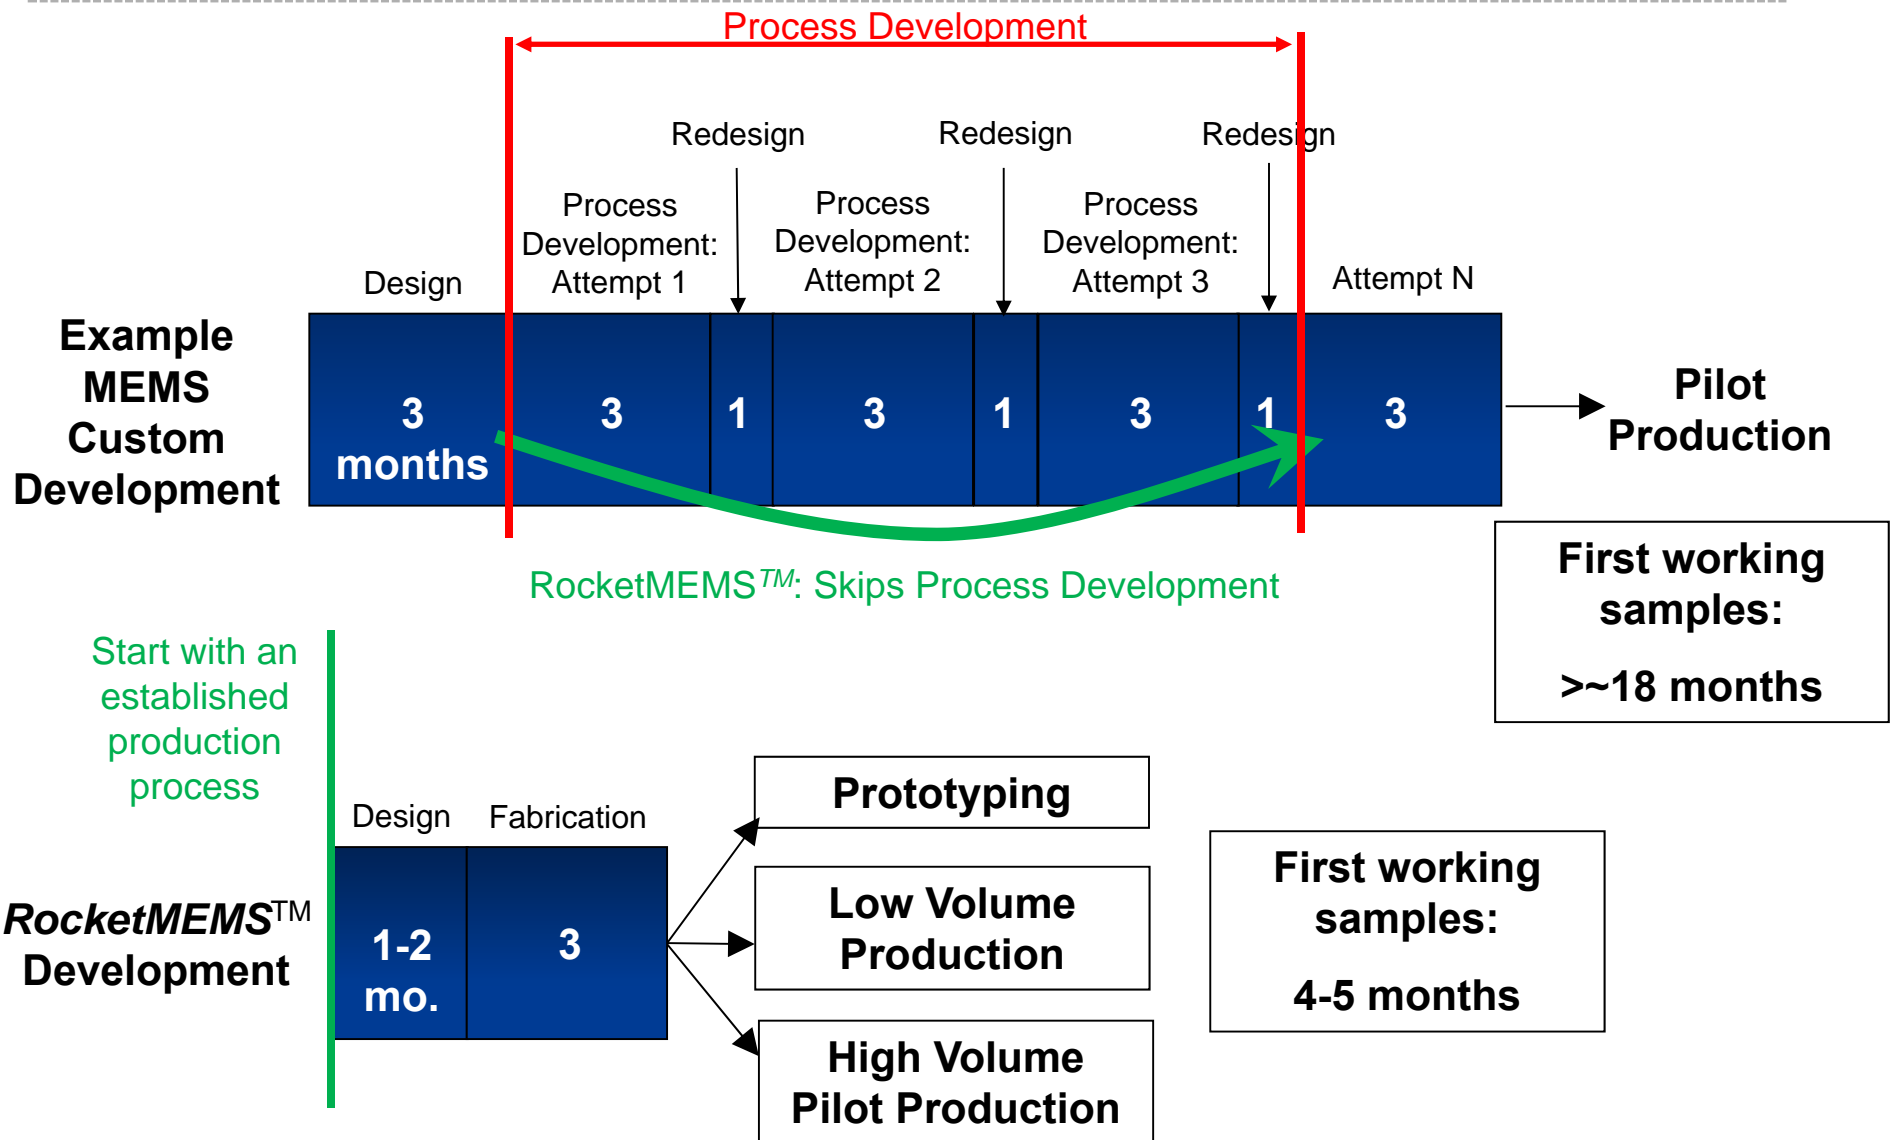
Process Development

Redesign Redesign Redesign

Design

Process Development: Attempt 1

Process Development: Attempt 2

Process Development: Attempt 3

Attempt N

Example MEMS Custom Development

| 3 months | 3 | 1 | 3 | 1 | 3 | 1 | 3 |
|---|---|---|---|---|---|---|---|

Pilot Production

RocketMEMS$^{TM}$: Skips Process Development

First working samples:

>~18 months

Start with an established production process

Design Fabrication

RocketMEMS$^{TM}$ Development

| 1-2 mo. | 3 |
|---|---|

Prototyping

Low Volume Production

High Volume Pilot Production

First working samples:

4-5 months